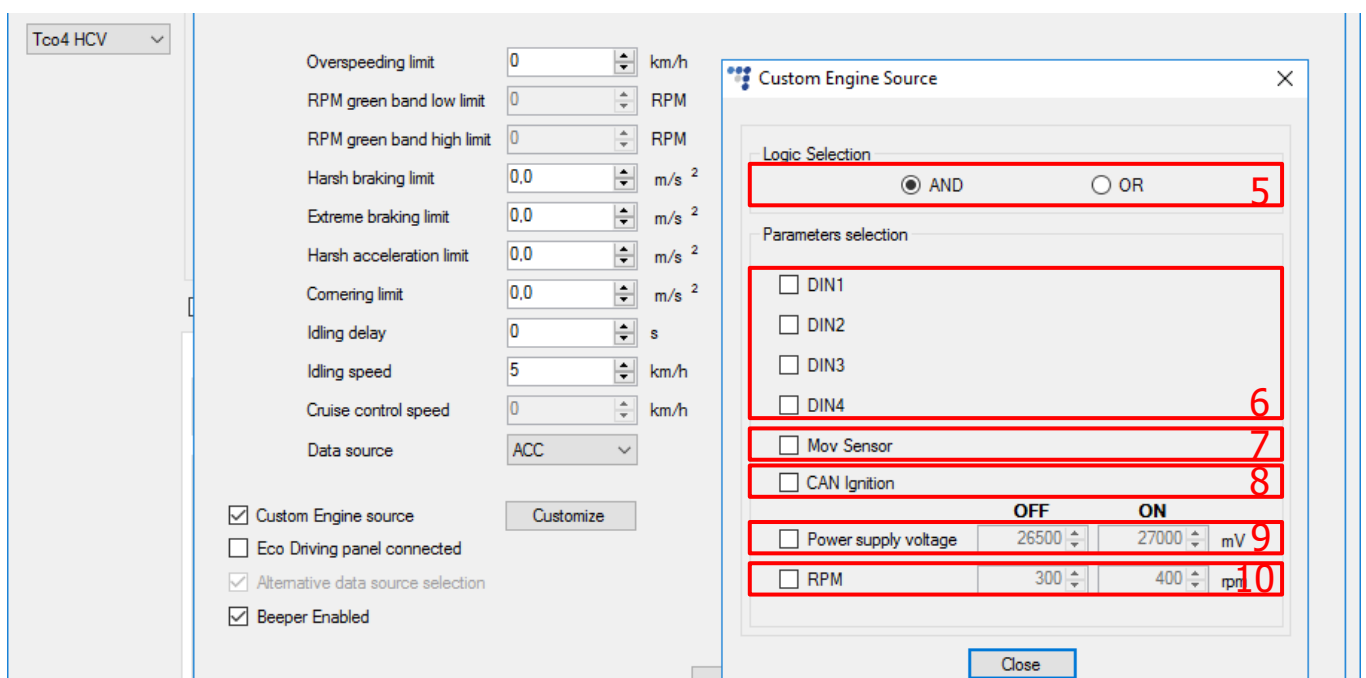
Tco4 HCV

Overspeeding limit 0 km/h
RPM green band low limit 0 RPM
RPM green band high limit 0 RPM
Harsh braking limit 0,0 $m/s^2$
Extreme braking limit 0,0 $m/s^2$
Harsh acceleration limit 0,0 $m/s^2$
Cornering limit 0,0 $m/s^2$
Idling delay 0 s
Idling speed 5 km/h
Cruise control speed 0 km/h
Data source ACC

Custom Engine source
Customize
Eco Driving panel connected
Alternative data source selection
Beeper Enabled

Custom Engine Source

Logic Selection
AND
OR
5

Parameters selection
DIN1
DIN2
DIN3
DIN4
6
Mov Sensor
7
CAN Ignition
8
OFF ON
Power supply voltage 26500 27000 mV
9
RPM 300 400 rpm
10

Close